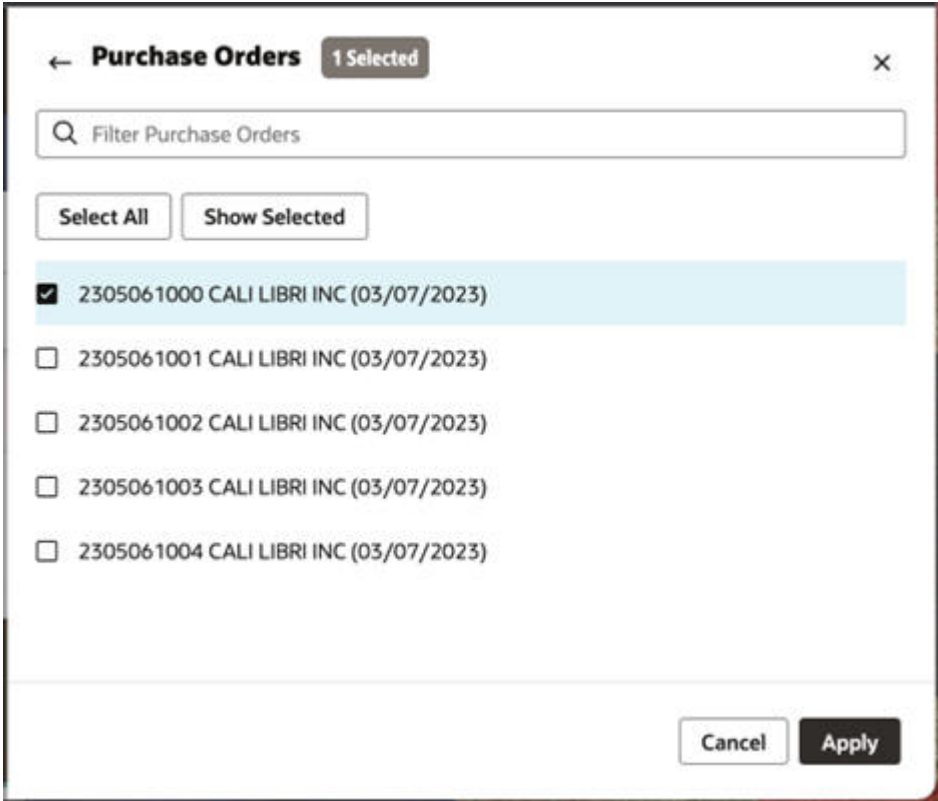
← Purchase Orders 1 Selected ×

Filter Purchase Orders

Select All Show Selected

2305061000 CALI LIBRI INC (03/07/2023)

2305061001 CALI LIBRI INC (03/07/2023)

2305061002 CALI LIBRI INC (03/07/2023)

2305061003 CALI LIBRI INC (03/07/2023)

2305061004 CALI LIBRI INC (03/07/2023)

Cancel Apply